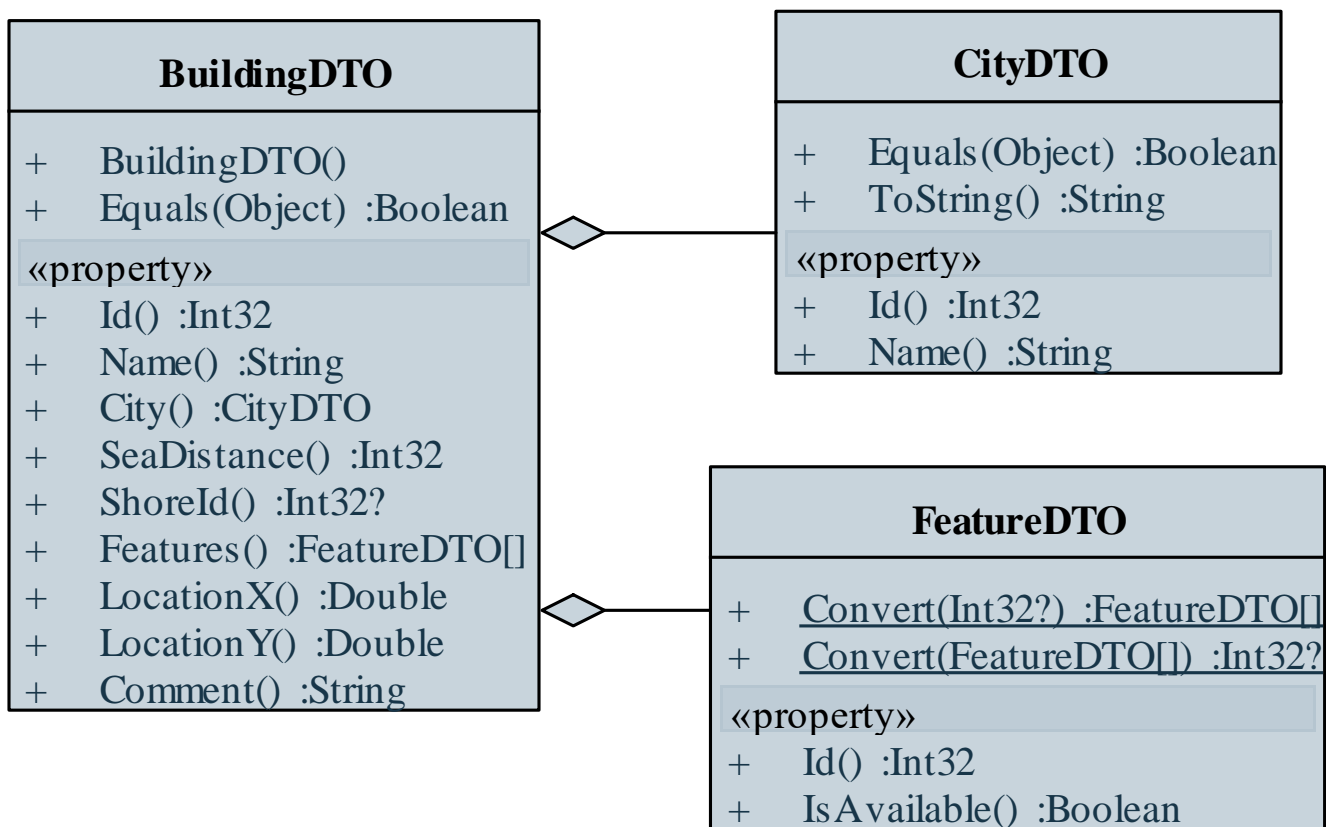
BuildingDTO

+ BuildingDTO()
+ Equals(Object) :Boolean
«property»
+ Id() :Int32
+ Name() :String
+ City() :CityDTO
+ SeaDistance() :Int32
+ ShoreId() :Int32?
+ Features() :FeatureDTO[]
+ LocationX() :Double
+ LocationY() :Double
+ Comment() :String

CityDTO

+ Equals(Object) :Boolean
+ ToString() :String
«property»
+ Id() :Int32
+ Name() :String

FeatureDTO

+ Convert(Int32?) :FeatureDTO[]
+ Convert(FeatureDTO[]) :Int32?
«property»
+ Id() :Int32
+ IsAvailable() :Boolean